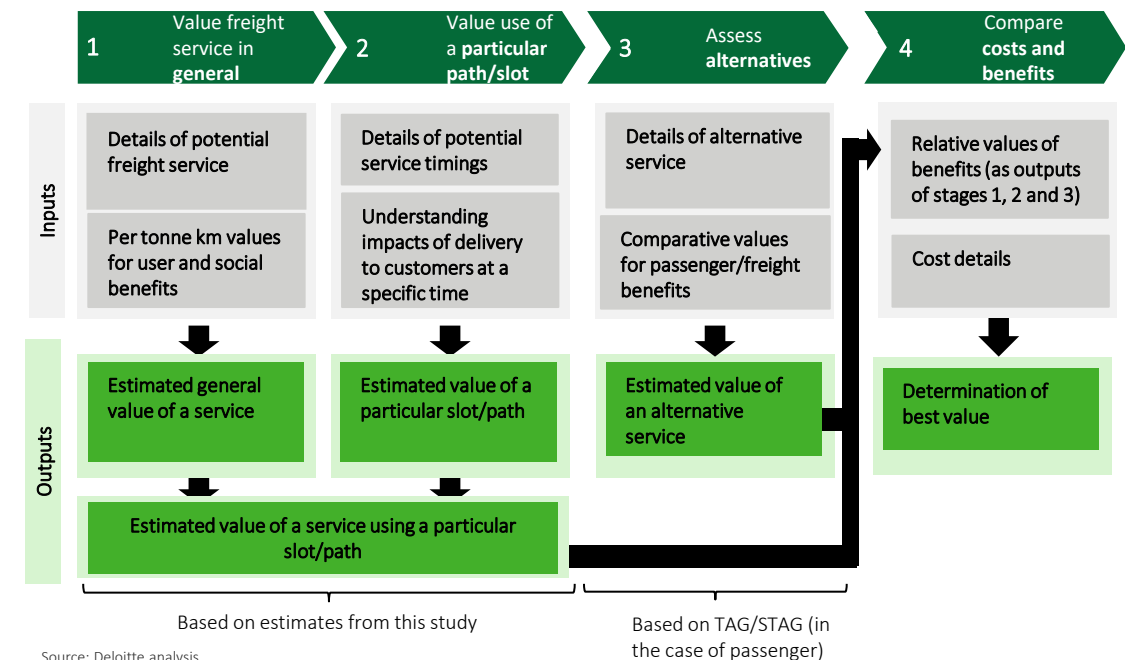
1 Value freight service in general

2 Value use of a particular path/slot

3 Assess alternatives

4 Compare costs and benefits

Inputs

Details of potential freight service

Per tonne km values for user and social benefits

Details of potential service timings

Understanding impacts of delivery to customers at a specific time

Details of alternative service

Comparative values for passenger/freight benefits

Relative values of benefits (as outputs of stages 1, 2 and 3)

Cost details

Outputs

Estimated general value of a service

Estimated value of a particular slot/path

Estimated value of an alternative service

Determination of best value

Estimated value of a service using a particular slot/path

Based on estimates from this study

Based on TAG/STAG (in the case of passenger)

Source: Deloitte analysis